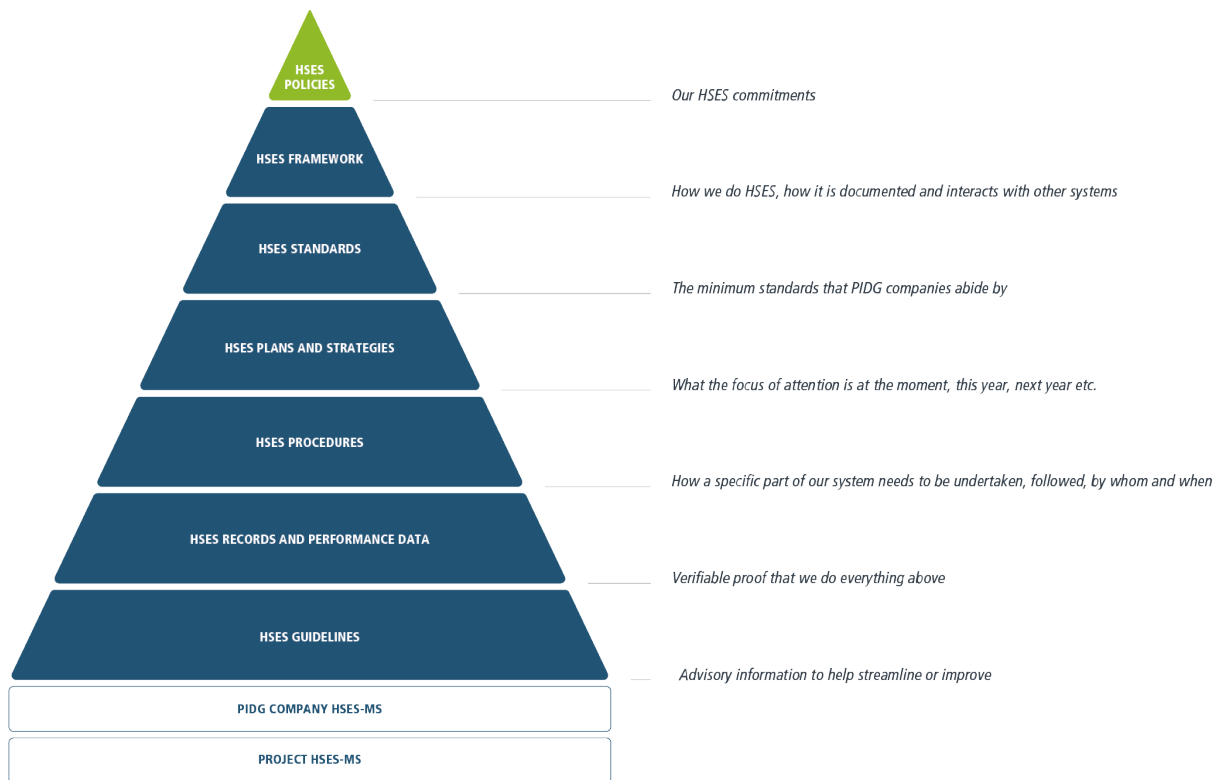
HSES POLICIES

Our HSES commitments

HSES FRAMEWORK

How we do HSES, how it is documented and interacts with other systems

HSES STANDARDS

The minimum standards that PIDG companies abide by

HSES PLANS AND STRATEGIES

What the focus of attention is at the moment, this year, next year etc.

HSES PROCEDURES

How a specific part of our system needs to be undertaken, followed, by whom and when

HSES RECORDS AND PERFORMANCE DATA

Verifiable proof that we do everything above

HSES GUIDELINES

Advisory information to help streamline or improve

PIDG COMPANY HSES-MS

PROJECT HSES-MS